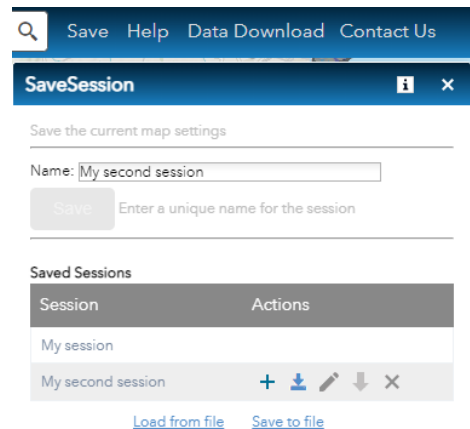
Save Help Data Download Contact Us

SaveSession

Save the current map settings

Name: My second session

Save Enter a unique name for the session

Saved Sessions

| Session | Actions |
|---|---|
| My session | |
| My second session | |

Load from file Save to file